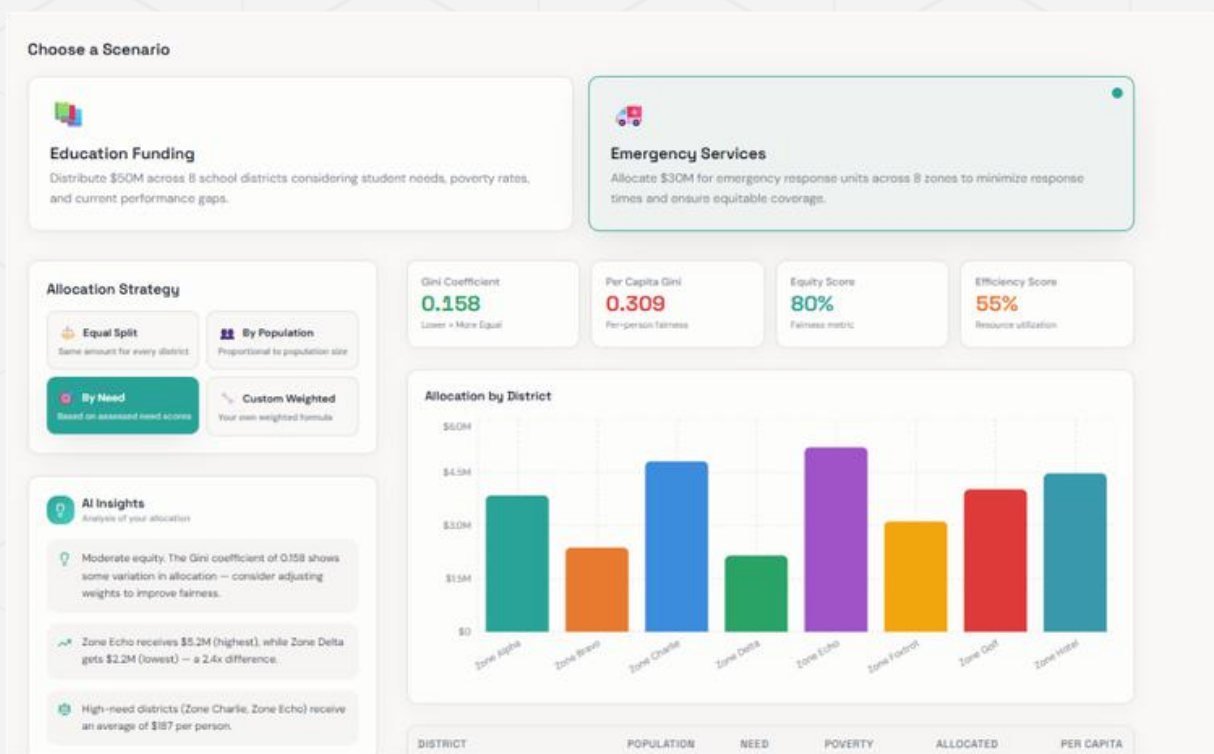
Choose a Scenario

Education Funding
Distribute $50M across 8 school districts considering student needs, poverty rates, and current performance gaps.

Emergency Services
Allocate $30M for emergency response units across 8 zones to minimize response times and ensure equitable coverage.

Allocation Strategy

Equal Split
Same amount for every district

By Population
Proportional to population size

By Need
Based on assessed need scores

Custom Weighted
Your own weighted formula

Gini Coefficient
0.158
Lower = More Equal

Per Capita Gini
0.309
Per-person fairness

Equity Score
80%
Fairness metric

Efficiency Score
55%
Resource utilization

Allocation by District

$6.0M
$4.5M
$3.0M
$1.5M
$0

Zone Alpha
Zone Bravo
Zone Charlie
Zone Delta
Zone Echo
Zone Foxtrot
Zone Golf
Zone Hotel

AI Insights
Analysis of your allocation

Moderate equity. The Gini coefficient of 0.158 shows some variation in allocation — consider adjusting weights to improve fairness.

Zone Echo receives $5.2M (highest), while Zone Delta gets $2.2M (lowest) — a 2.4x difference.

High-need districts (Zone Charlie, Zone Echo) receive an average of $187 per person.

| DISTRICT | POPULATION | NEED | POVERTY | ALLOCATED | PER CAPITA |
|---|---|---|---|---|---|